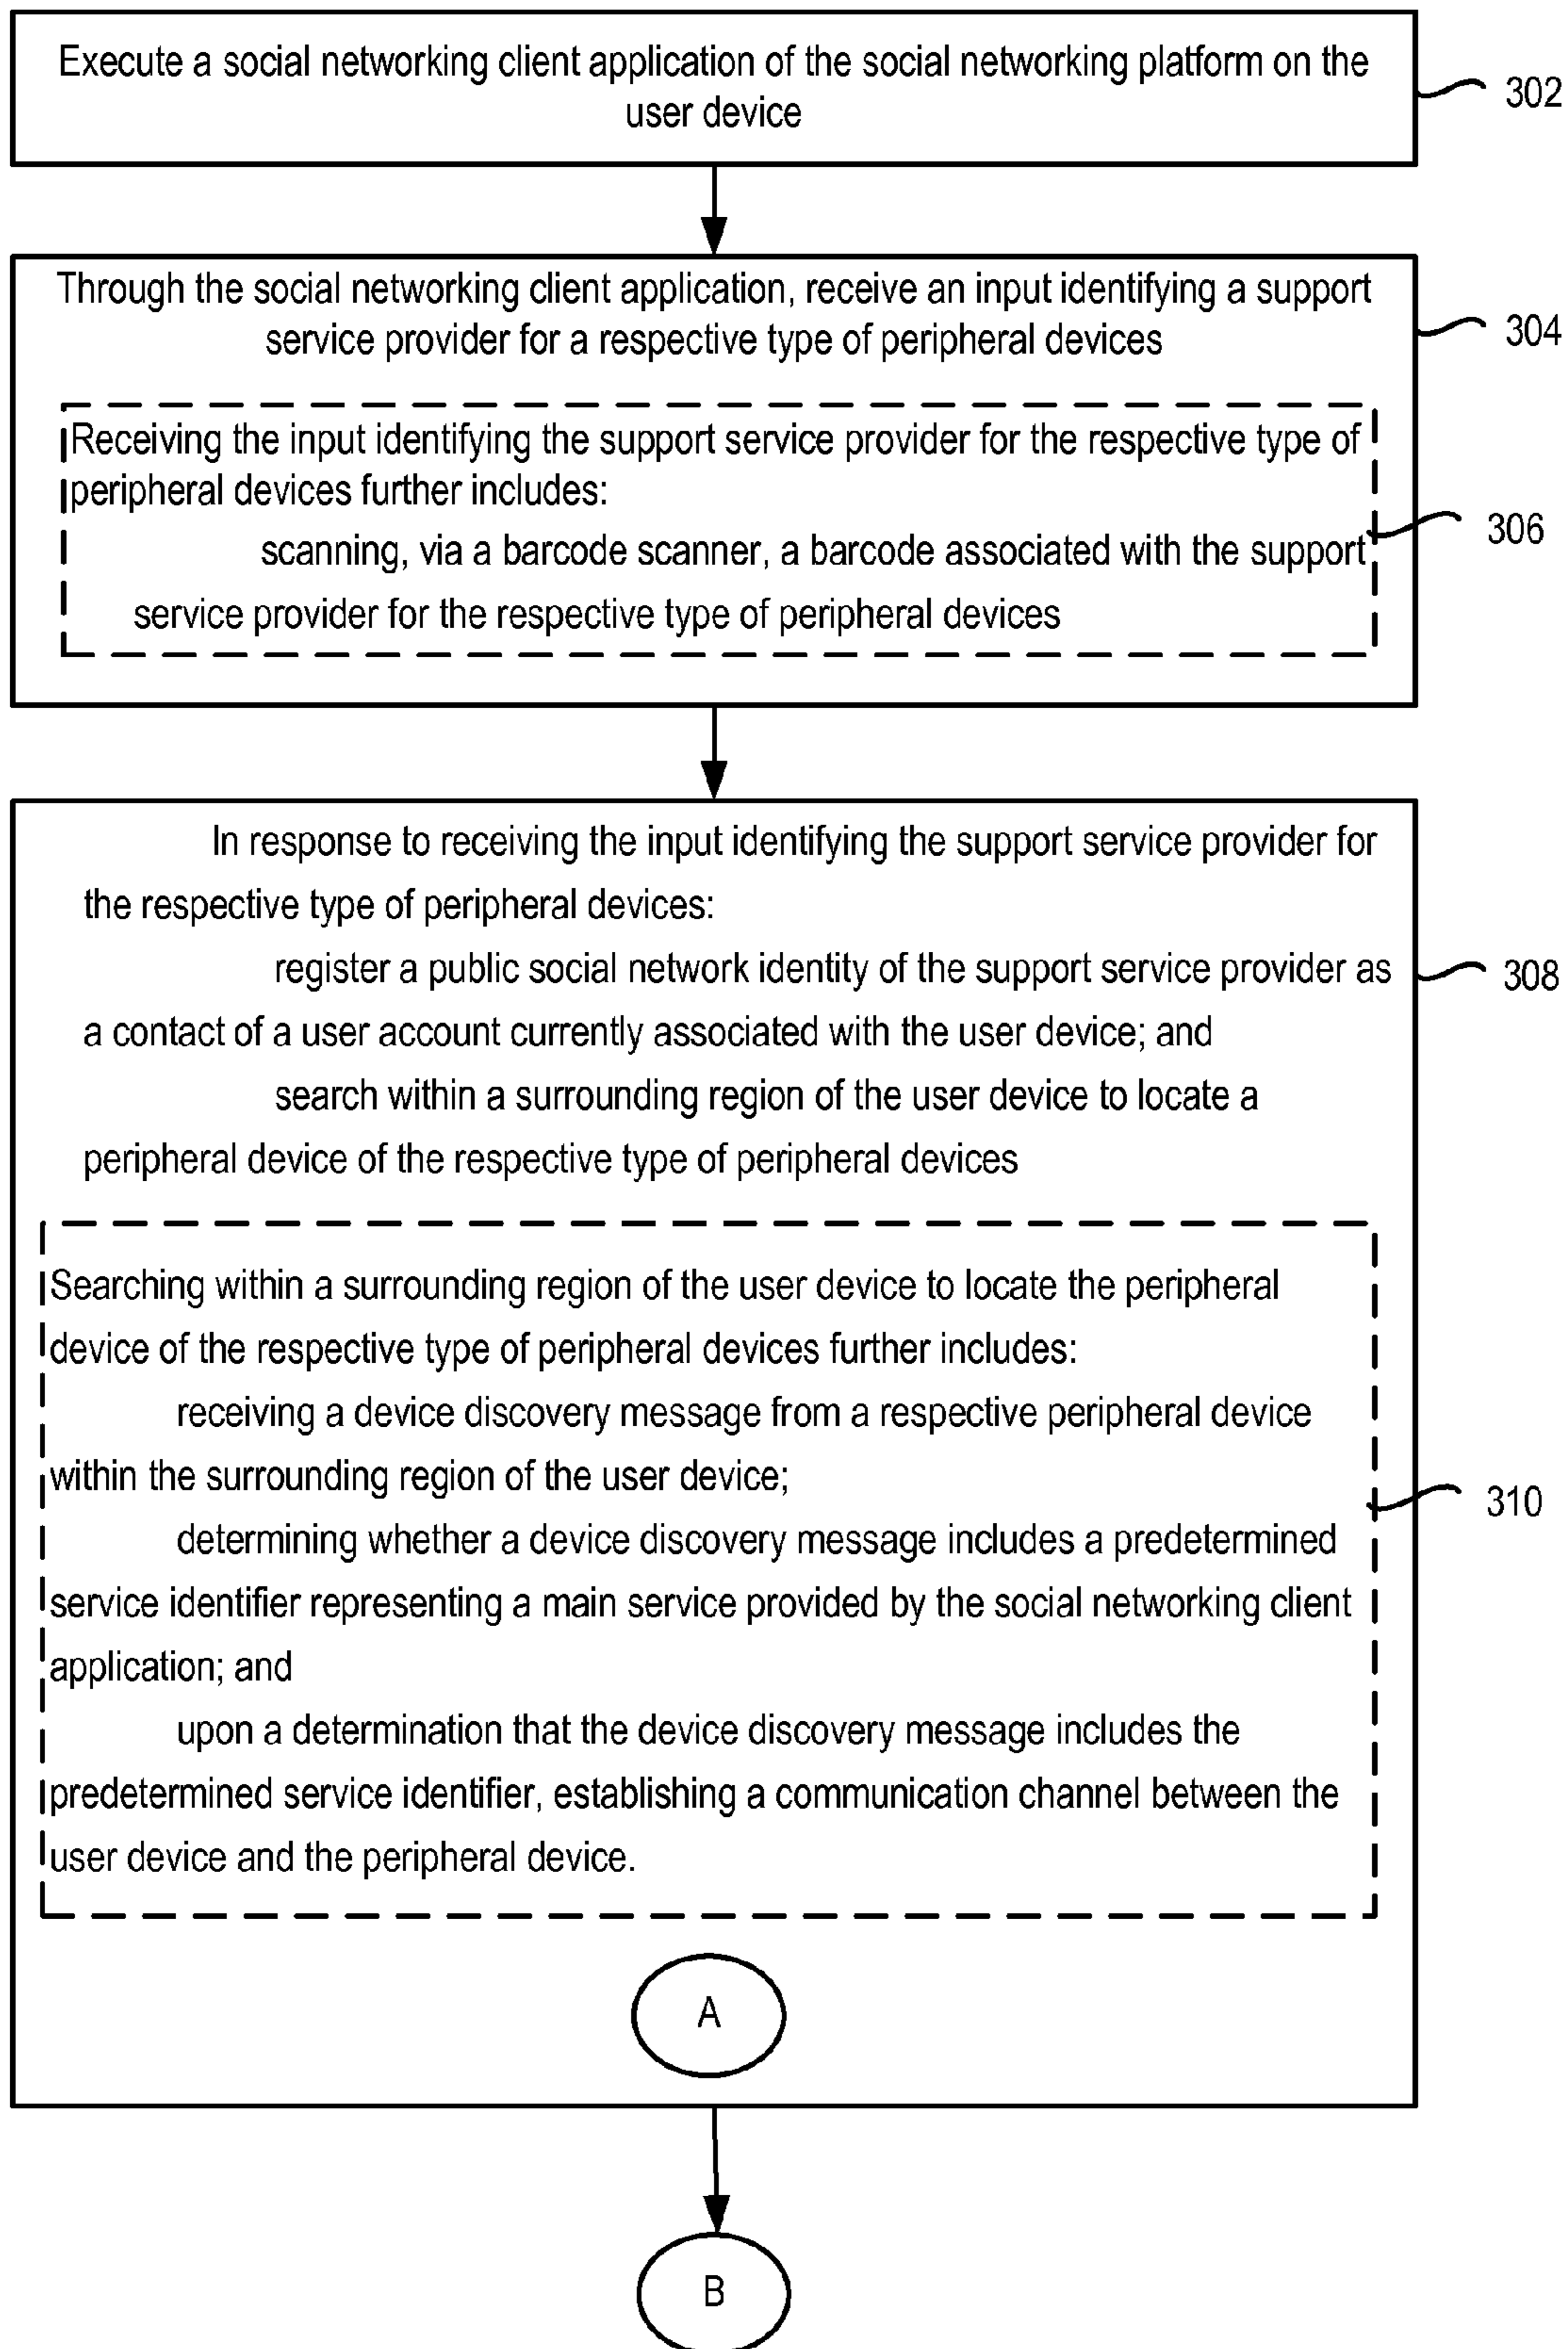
Execute a social networking client application of the social networking platform on the user device

302

Through the social networking client application, receive an input identifying a support service provider for a respective type of peripheral devices

304

Receiving the input identifying the support service provider for the respective type of peripheral devices further includes:

scanning, via a barcode scanner, a barcode associated with the support service provider for the respective type of peripheral devices

306

In response to receiving the input identifying the support service provider for the respective type of peripheral devices:

register a public social network identity of the support service provider as a contact of a user account currently associated with the user device; and

search within a surrounding region of the user device to locate a peripheral device of the respective type of peripheral devices

308

Searching within a surrounding region of the user device to locate the peripheral device of the respective type of peripheral devices further includes:

receiving a device discovery message from a respective peripheral device within the surrounding region of the user device;

determining whether a device discovery message includes a predetermined service identifier representing a main service provided by the social networking client application; and

upon a determination that the device discovery message includes the predetermined service identifier, establishing a communication channel between the user device and the peripheral device.

310

A

B